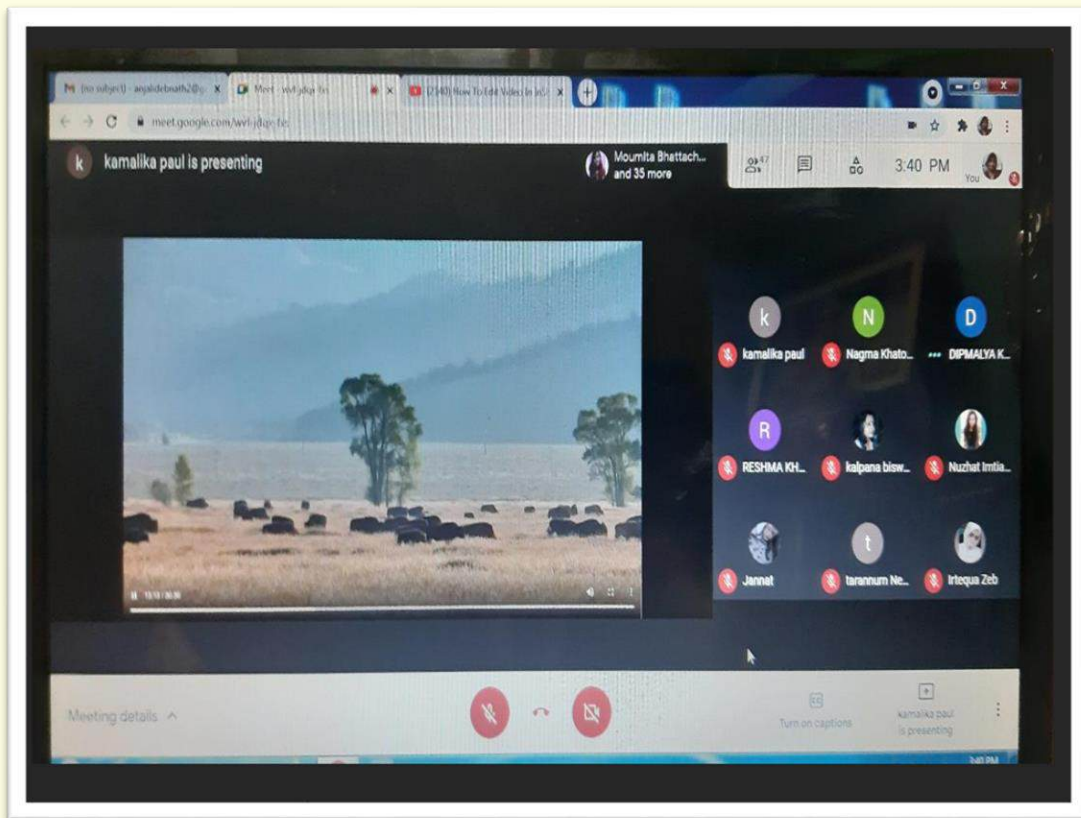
(no subject) - anjalidebnath2@g
Meet - wvl-jdqx-fsc
(2540) How To Edit Video In InSh
meet.google.com/wvl-jdqx-fsc

k kamalika paul is presenting

Moumita Bhattach... and 35 more

47

3:40 PM

You

k
kamalika paul
N
Nagma Khato...
D
DIPMALYA K...
R
RESHMA KH...
kalpana bisw...
Nuzhat Imtia...
Jannat
t
tarannum Ne...
Irtequa Zeb

Meeting details

Turn on captions

kamalika paul is presenting

3:40 PM